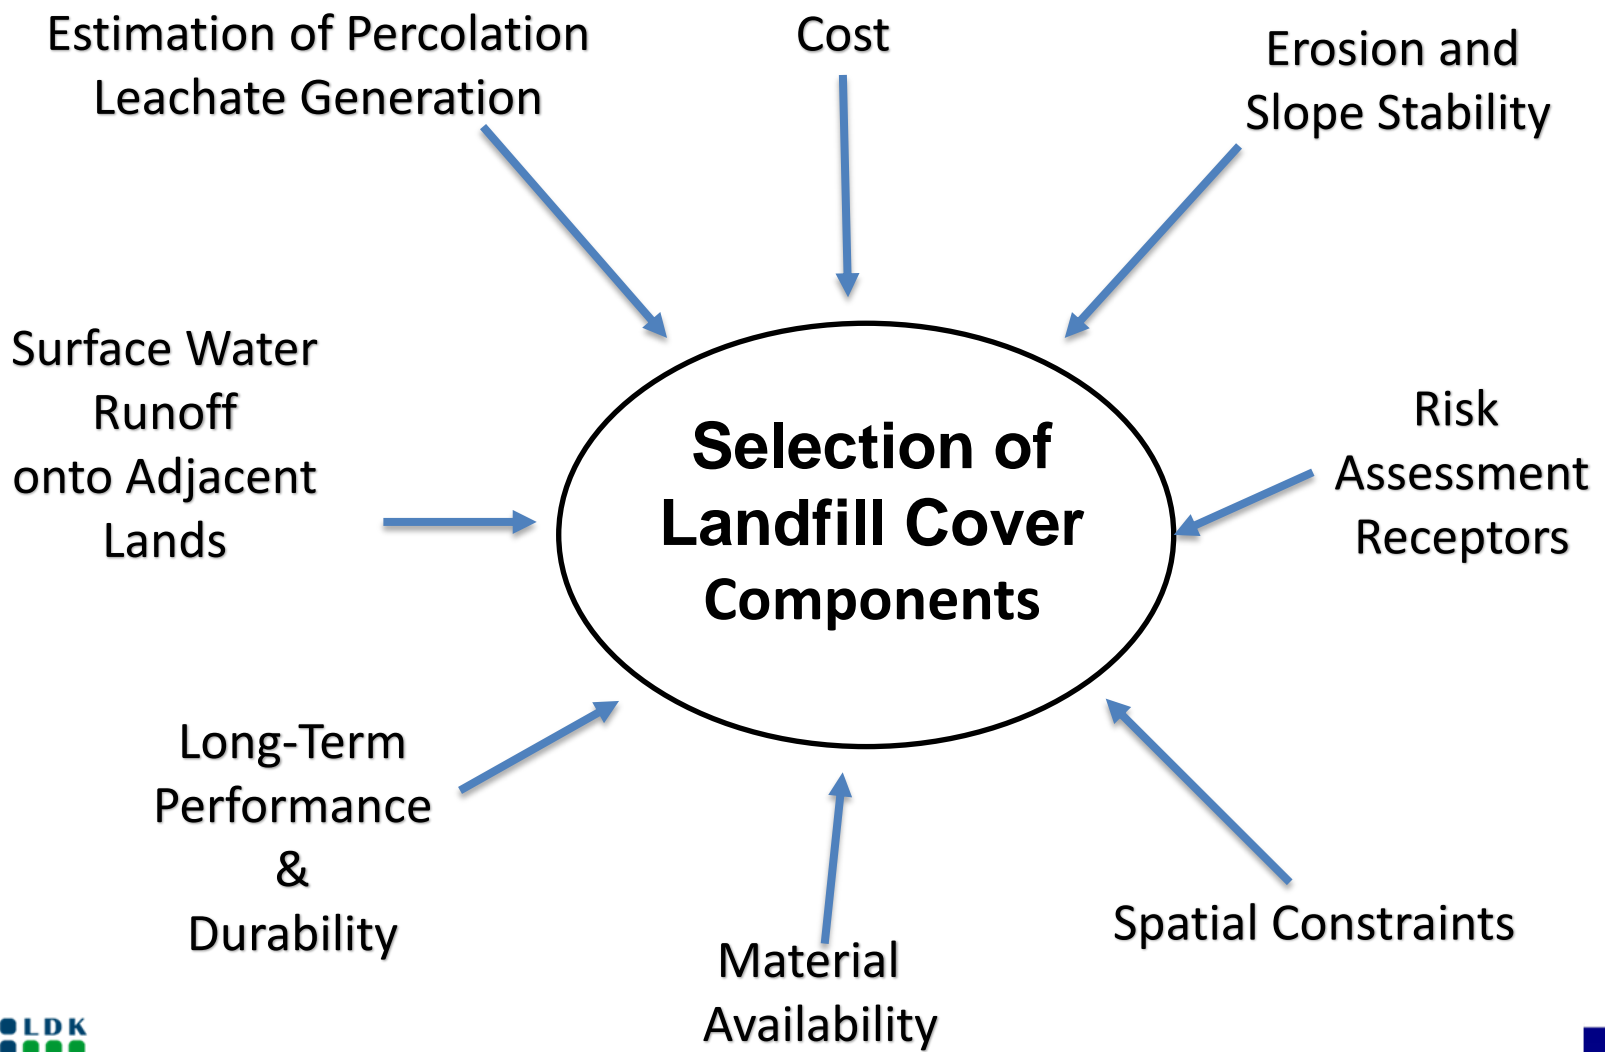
Estimation of Percolation Leachate Generation

Cost

Erosion and Slope Stability

Surface Water Runoff onto Adjacent Lands

Selection of Landfill Cover Components

Risk Assessment Receptors

Long-Term Performance & Durability

Material Availability

Spatial Constraints

LDK